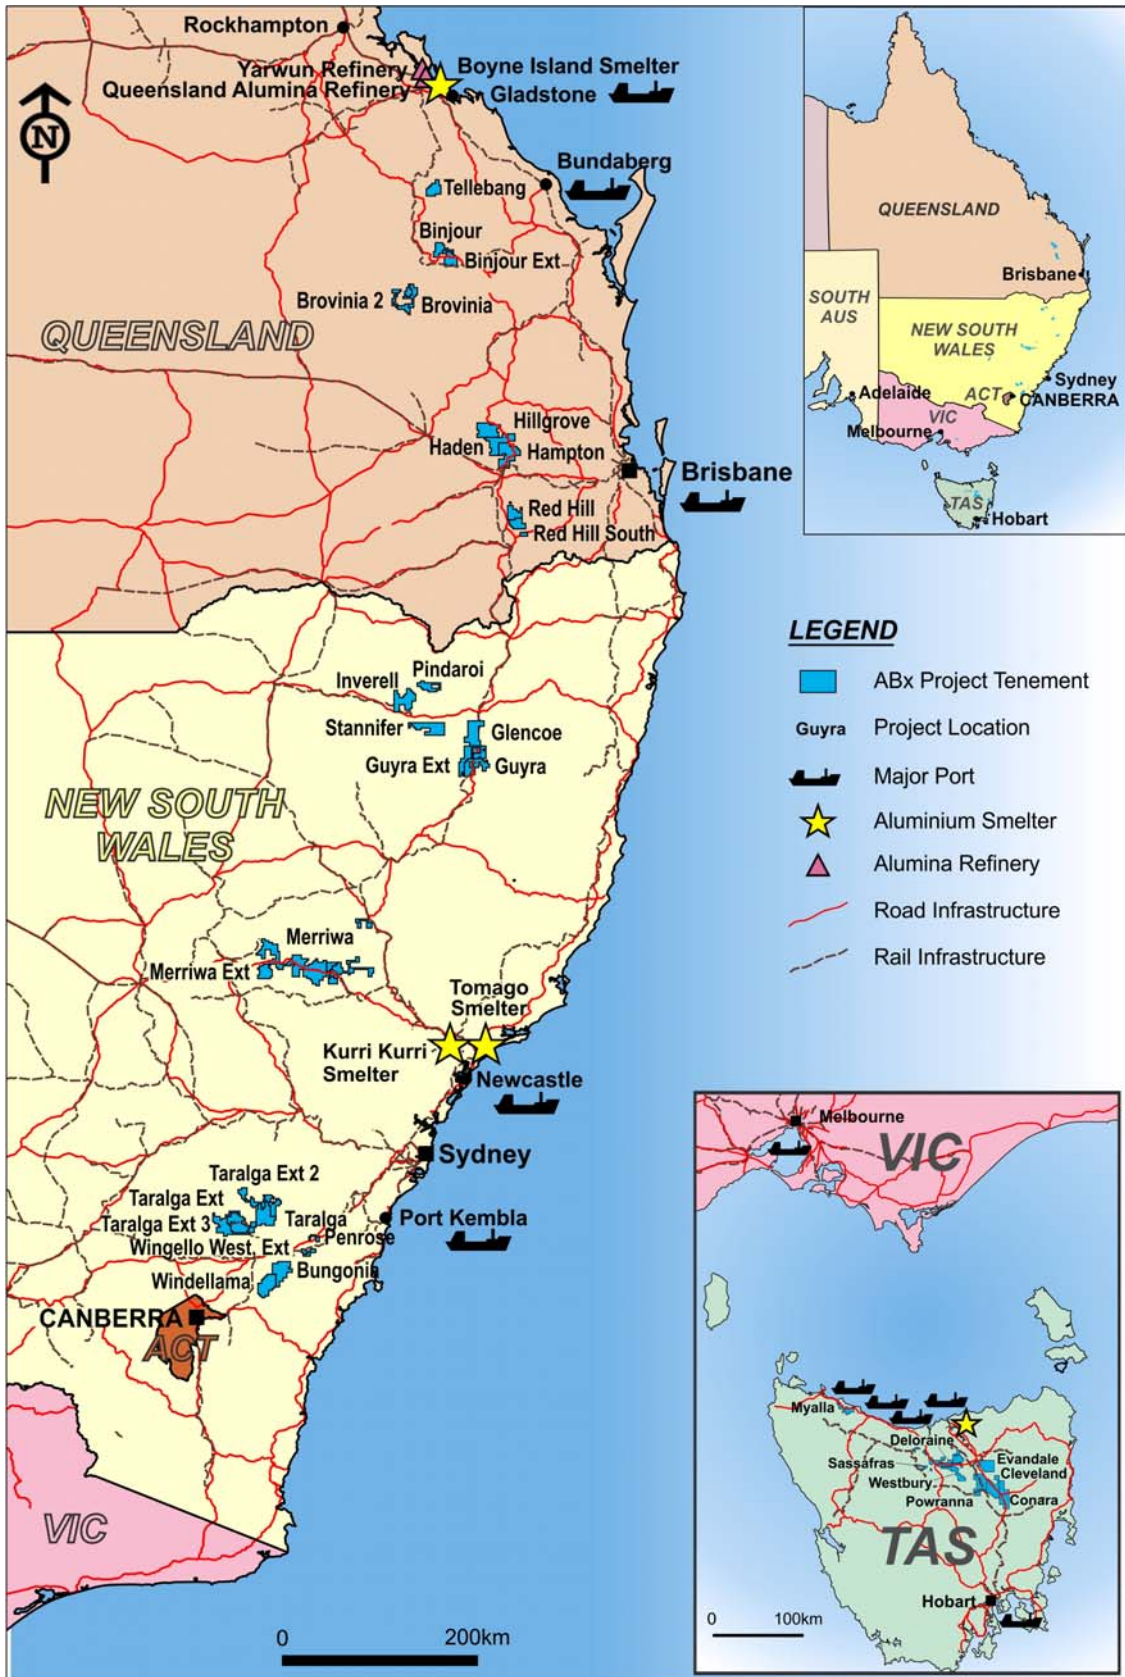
Rockhampton
Yarwun Refinery
Queensland Alumina Refinery
Boyne Island Smelter
Gladstone
N
Bundaberg
Tellebang
Binjour
Binjour Ext
Brovinia 2
Brovinia
QUEENSLAND
Hillgrove
Haden
Hampton
Brisbane
Red Hill
Red Hill South

QUEENSLAND
Brisbane
SOUTH AUS
NEW SOUTH WALES
Sydney
Adelaide
ACT
CANBERRA
VIC
Melbourne
TAS
Hobart

LEGEND
ABx Project Tenement
Guyra Project Location
Major Port
Aluminium Smelter
Alumina Refinery
Road Infrastructure
Rail Infrastructure

Inverell
Pindaroi
Stannifer
Glencoe
Guyra Ext
Guyra
NEW SOUTH WALES
Merriwa
Merriwa Ext
Tomago Smelter
Kurri Kurri Smelter
Newcastle
Sydney
Taralga Ext 2
Taralga Ext
Taralga Ext 3
Taralga
Port Kembla
Wingello West. Ext
Penrose
Windellama
Bungonia
CANBERRA
ACT
VIC
0
200km

Melbourne
VIC
Myalla
Deloraine
Sassafras
Westbury
Evandale
Cleveland
Powranna
Conara
TAS
Hobart
0
100km